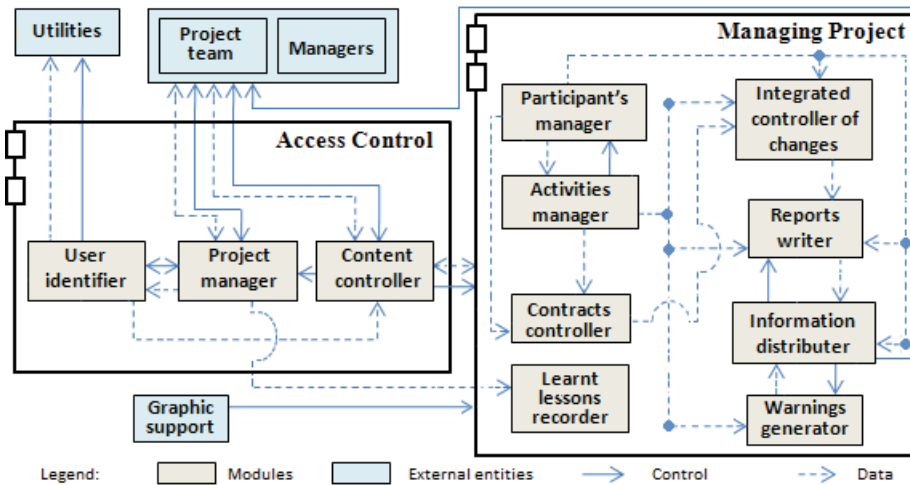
Utilities

Project team

Managers

Managing Project

Access Control

Participant's manager

Integrated controller of changes

Activities manager

Reports writer

User identifier

Project manager

Content controller

Contracts controller

Information distributer

Learnt lessons recorder

Graphic support

Warnings generator

Legend: Modules External entities Control Data